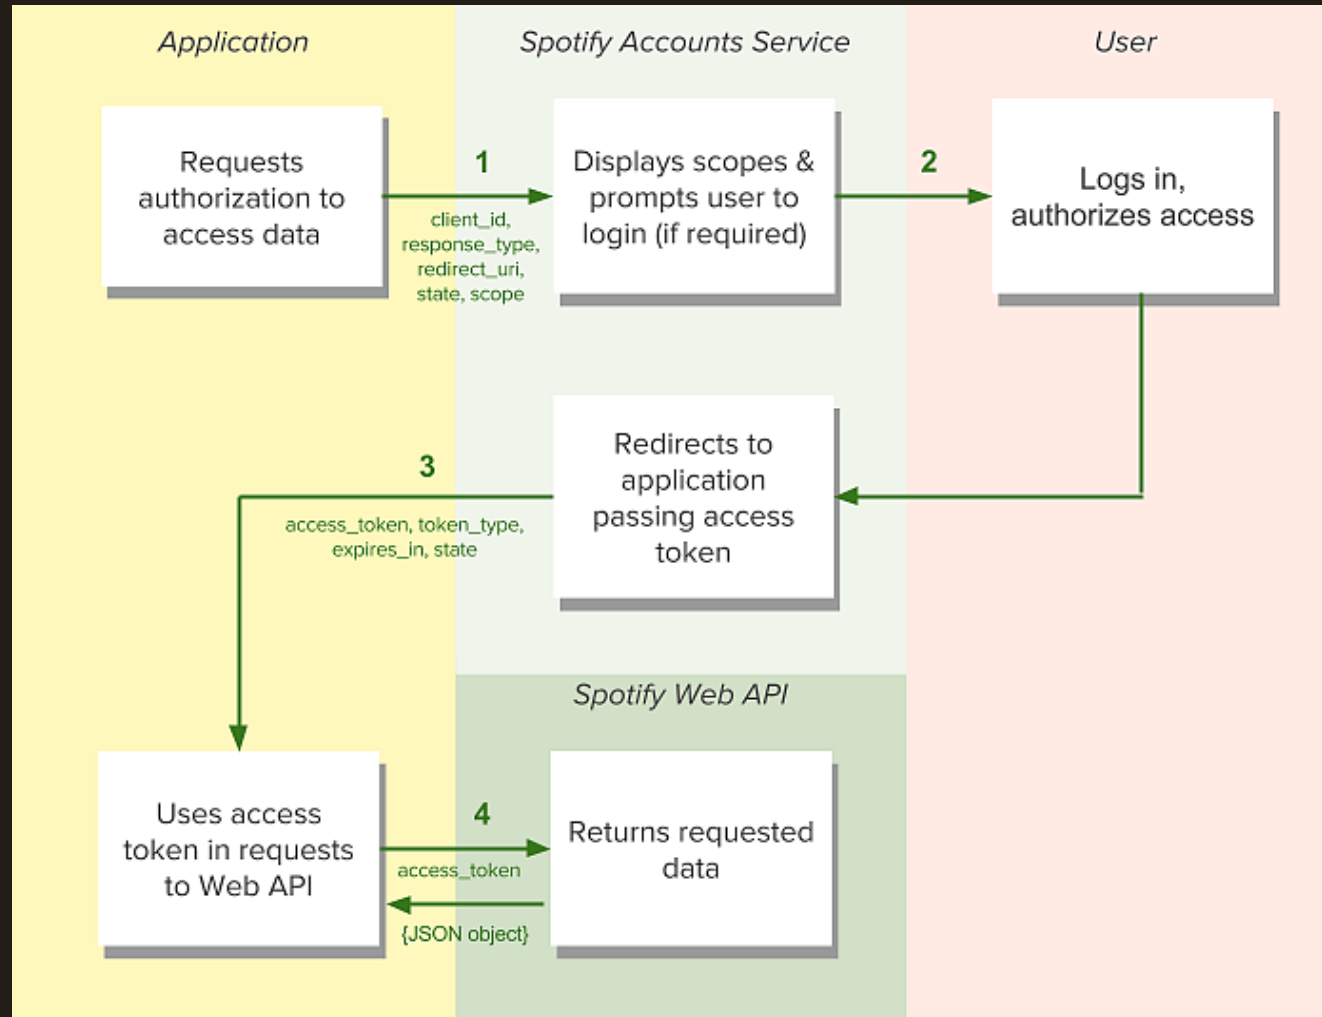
Application

Spotify Accounts Service

User

Requests authorization to access data

1

client_id, response_type, redirect_uri, state, scope

Displays scopes & prompts user to login (if required)

2

Logs in, authorizes access

Redirects to application passing access token

3

access_token, token_type, expires_in, state

Spotify Web API

Uses access token in requests to Web API

4

access_token

{JSON object}

Returns requested data